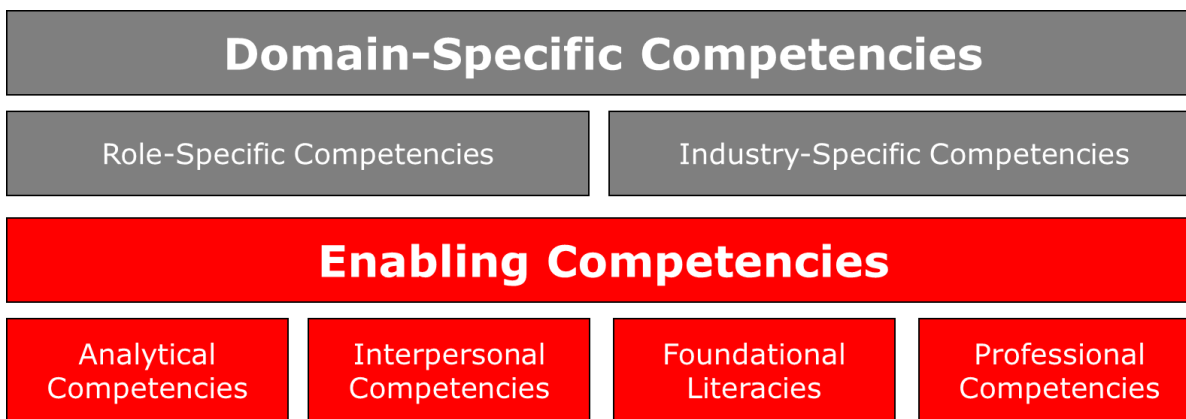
Domain-Specific Competencies

Role-Specific Competencies

Industry-Specific Competencies

Enabling Competencies

Analytical Competencies

Interpersonal Competencies

Foundational Literacies

Professional Competencies